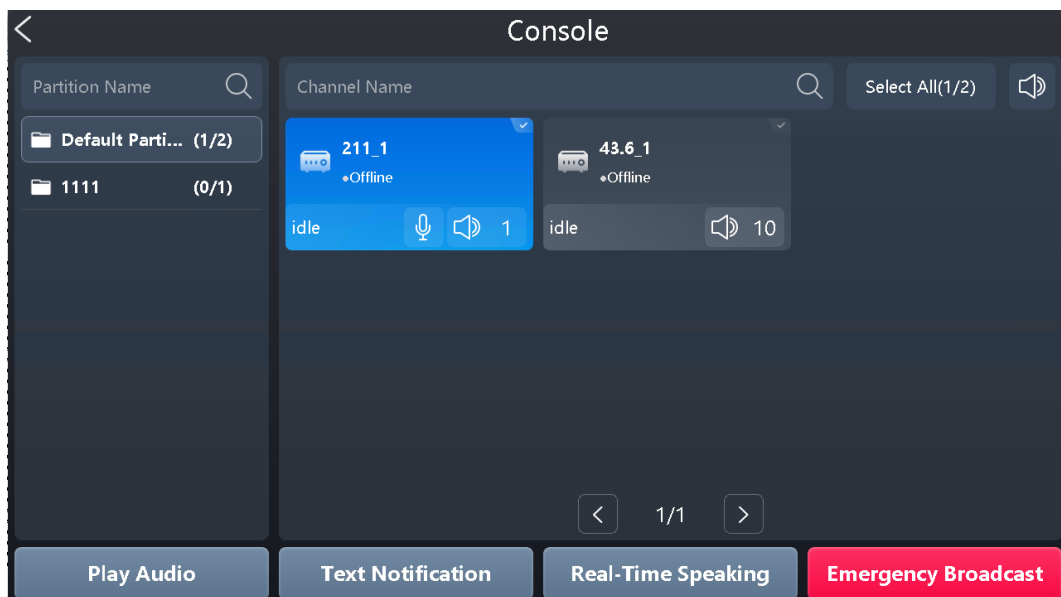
Console

Partition Name

Default Parti... (1/2)

1111 (0/1)

Channel Name

Select All(1/2)

211_1
•Offline
idle
1

43.6_1
•Offline
idle
10

1/1

Play Audio

Text Notification

Real-Time Speaking

Emergency Broadcast